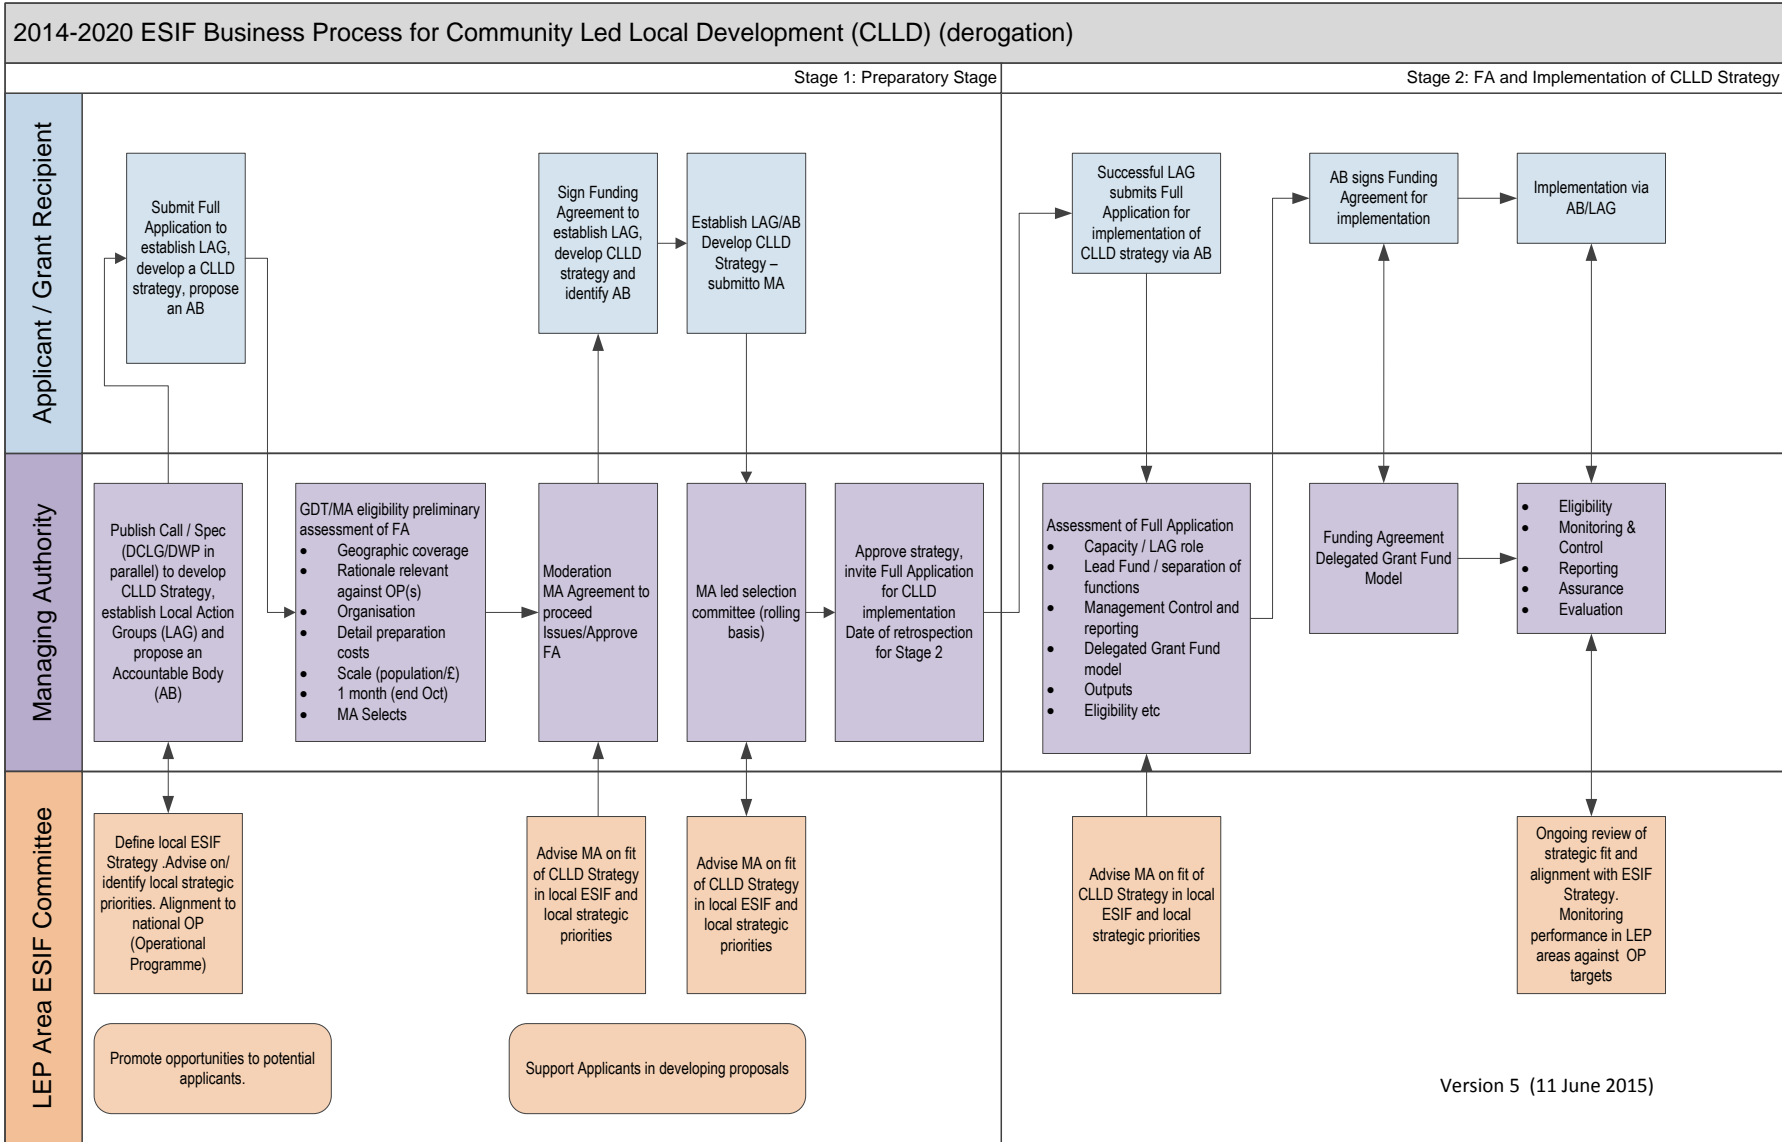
2014-2020 ESIF Business Process for Community Led Local Development (CLLD) (derogation)

Stage 1: Preparatory Stage

Stage 2: FA and Implementation of CLLD Strategy

Applicant / Grant Recipient

Submit Full Application to establish LAG, develop a CLLD strategy, propose an AB

Sign Funding Agreement to establish LAG, develop CLLD strategy and identify AB

Establish LAG/AB Develop CLLD Strategy – submitto MA

Successful LAG submits Full Application for implementation of CLLD strategy via AB

AB signs Funding Agreement for implementation

Implementation via AB/LAG

Managing Authority

Publish Call / Spec (DCLG/DWP in parallel) to develop CLLD Strategy, establish Local Action Groups (LAG) and propose an Accountable Body (AB)

GDT/MA eligibility preliminary assessment of FA
- Geographic coverage
- Rationale relevant against OP(s)
- Organisation
- Detail preparation costs
- Scale (population/£)
- 1 month (end Oct)
- MA Selects

Moderation
MA Agreement to proceed
Issues/Approve FA

MA led selection committee (rolling basis)

Approve strategy, invite Full Application for CLLD implementation
Date of retrospection for Stage 2

Assessment of Full Application
- Capacity / LAG role
- Lead Fund / separation of functions
- Management Control and reporting
- Delegated Grant Fund model
- Outputs
- Eligibility etc

Funding Agreement Delegated Grant Fund Model

- Eligibility
- Monitoring & Control
- Reporting
- Assurance
- Evaluation

LEP Area ESIF Committee

Define local ESIF Strategy .Advise on/ identify local strategic priorities. Alignment to national OP (Operational Programme)

Advise MA on fit of CLLD Strategy in local ESIF and local strategic priorities

Advise MA on fit of CLLD Strategy in local ESIF and local strategic priorities

Advise MA on fit of CLLD Strategy in local ESIF and local strategic priorities

Ongoing review of strategic fit and alignment with ESIF Strategy. Monitoring performance in LEP areas against OP targets

Promote opportunities to potential applicants.

Support Applicants in developing proposals

Version 5 (11 June 2015)